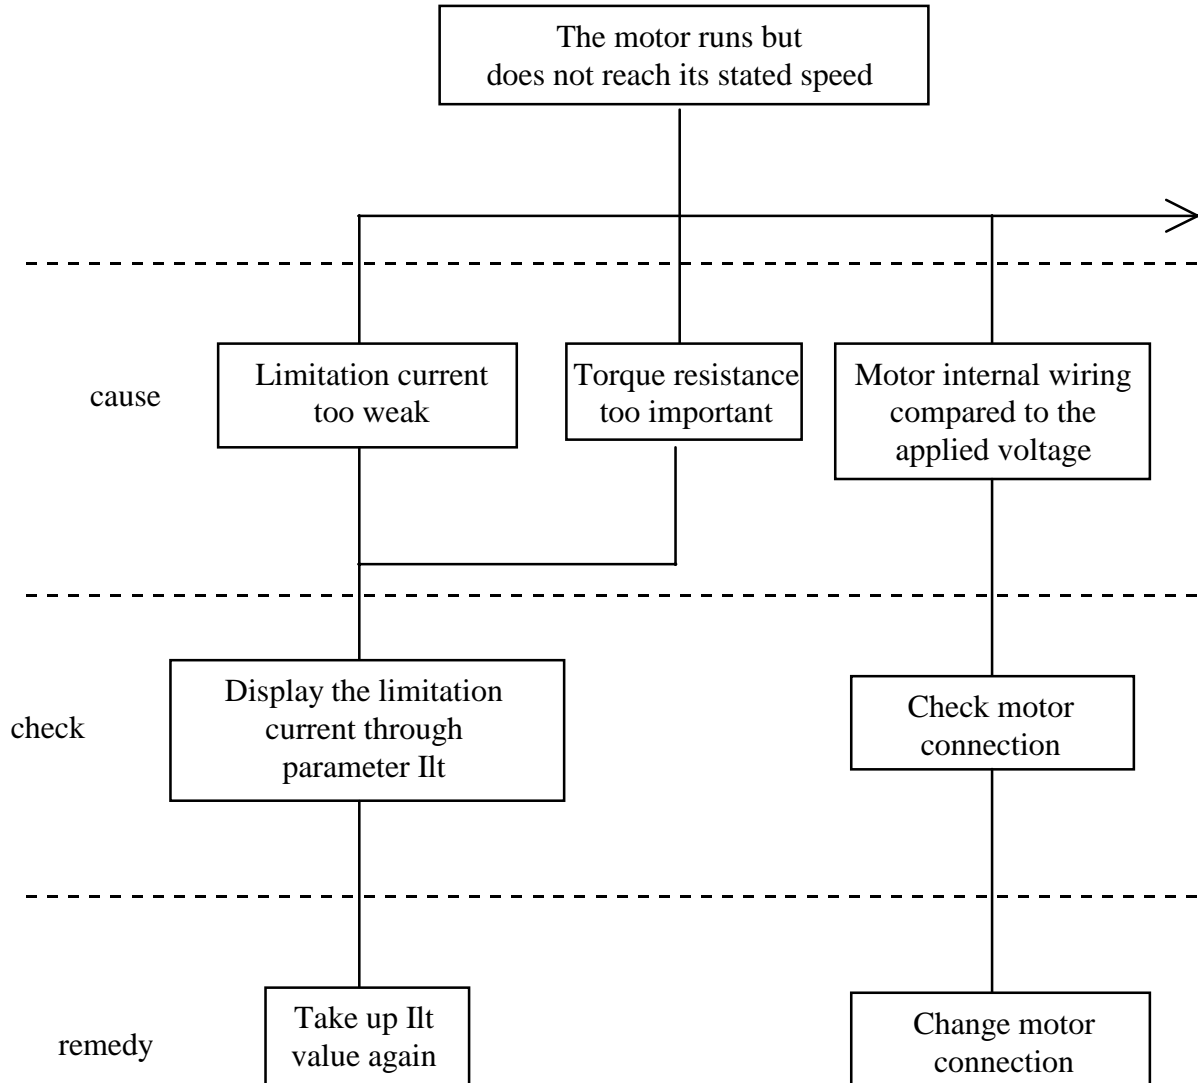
The motor runs but does not reach its stated speed

cause

Limitation current too weak

Torque resistance too important

Motor internal wiring compared to the applied voltage

check

Display the limitation current through parameter Ilt

Check motor connection

remedy

Take up Ilt value again

Change motor connection